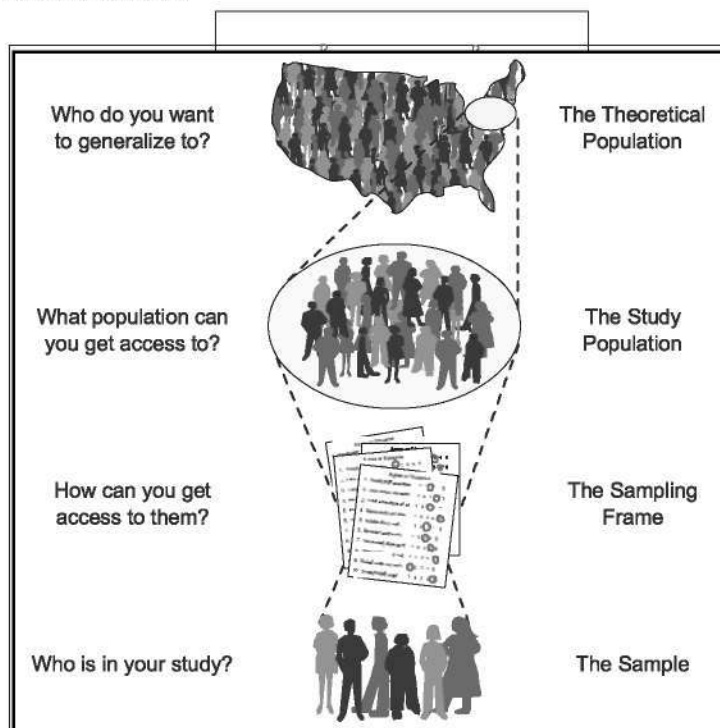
Who do you want to generalize to?

The Theoretical Population

What population can you get access to?

The Study Population

How can you get access to them?

The Sampling Frame

Who is in your study?

The Sample